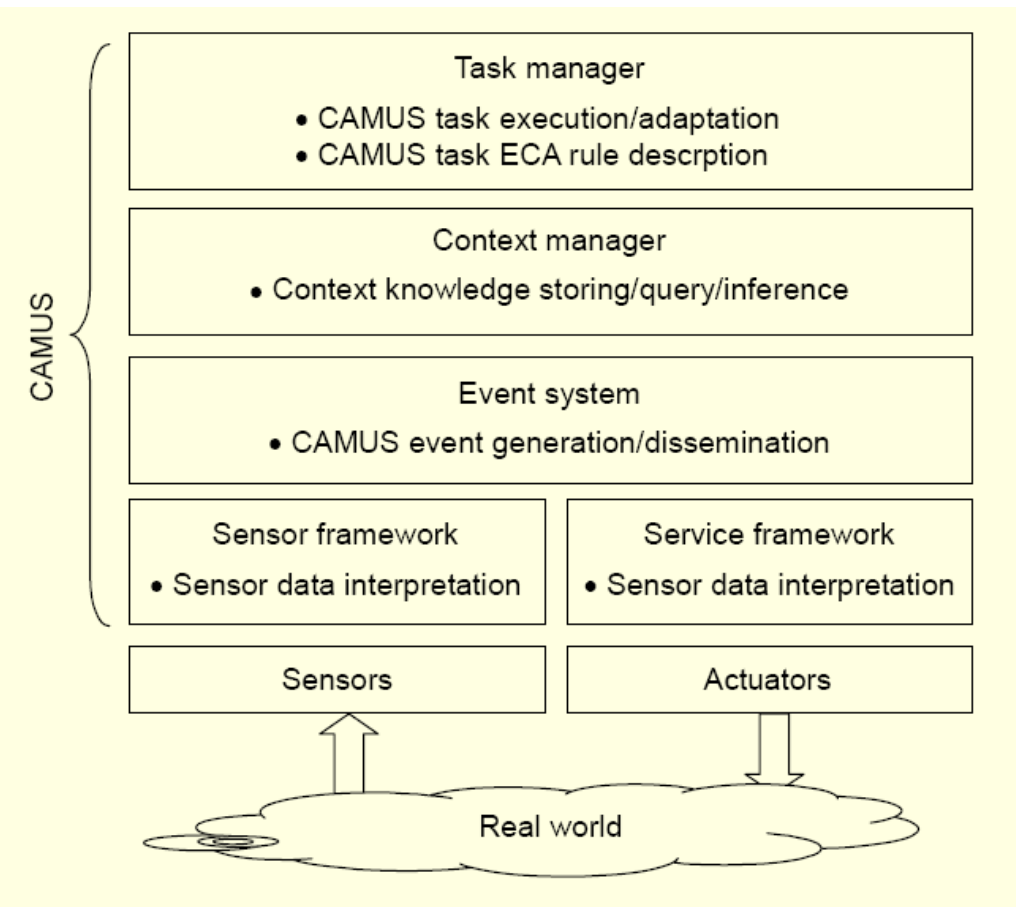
CAMUS

Task manager

• CAMUS task execution/adaptation
• CAMUS task ECA rule descrption

Context manager

• Context knowledge storing/query/inference

Event system

• CAMUS event generation/dissemination

Sensor framework

• Sensor data interpretation

Service framework

• Sensor data interpretation

Sensors

Actuators

Real world